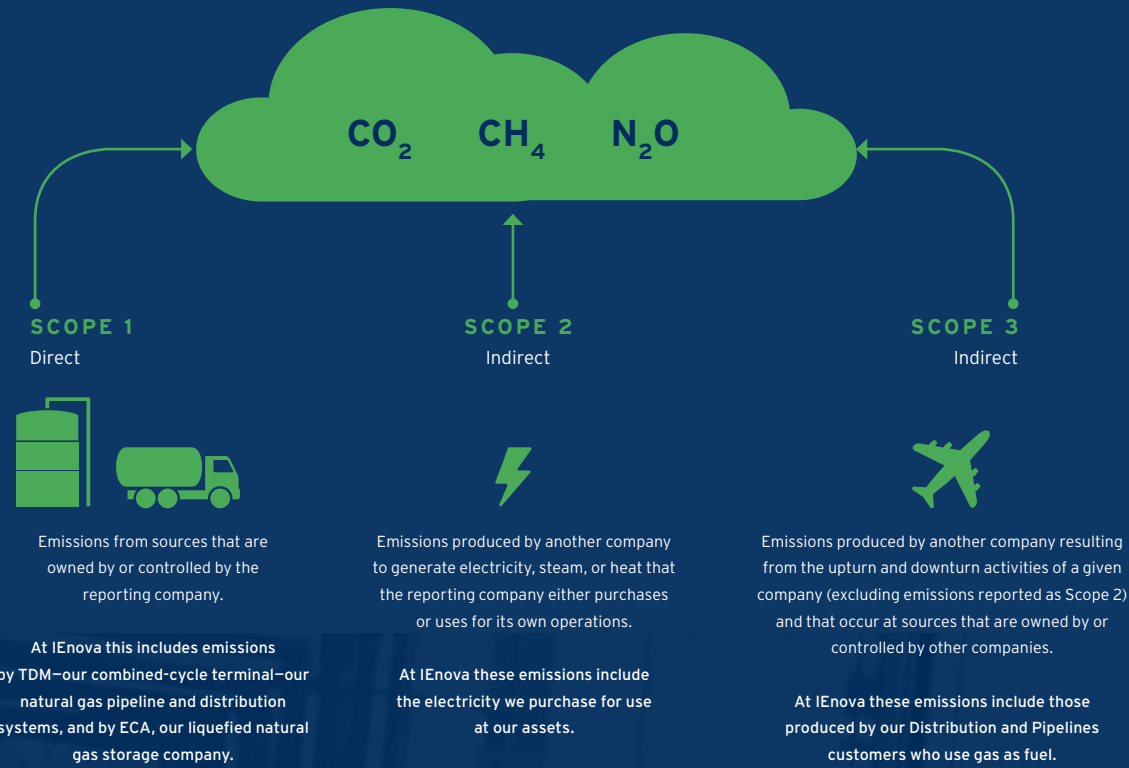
$CO_2$ $CH_4$ $N_2O$

SCOPE 1
Direct

Emissions from sources that are owned by or controlled by the reporting company.

At IEnova this includes emissions by TDM—our combined-cycle terminal—our natural gas pipeline and distribution systems, and by ECA, our liquefied natural gas storage company.

SCOPE 2
Indirect

Emissions produced by another company to generate electricity, steam, or heat that the reporting company either purchases or uses for its own operations.

At IEnova these emissions include the electricity we purchase for use at our assets.

SCOPE 3
Indirect

Emissions produced by another company resulting from the upturn and downturn activities of a given company (excluding emissions reported as Scope 2) and that occur at sources that are owned by or controlled by other companies.

At IEnova these emissions include those produced by our Distribution and Pipelines customers who use gas as fuel.